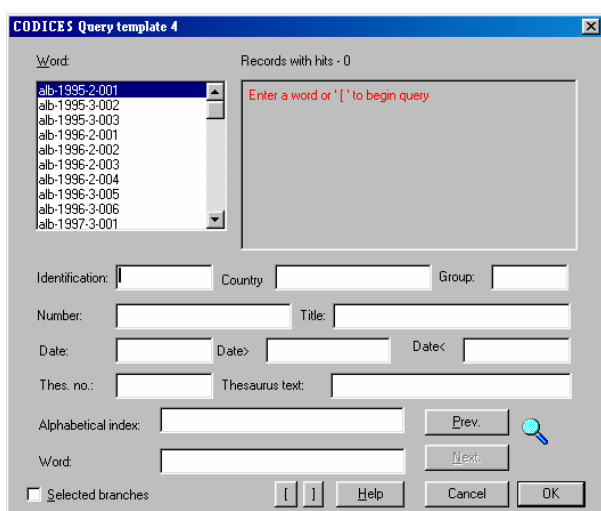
CODICES Query template 4

Word:

alb-1995-2-001
alb-1995-3-002
alb-1995-3-003
alb-1996-2-001
alb-1996-2-002
alb-1996-2-003
alb-1996-2-004
alb-1996-3-005
alb-1996-3-006
alb-1997-3-001

Records with hits - 0

Enter a word or ' [ ' to begin query

Identification:
Country
Group:
Number:
Title:
Date:
Date>
Date<
Thes. no.:
Thesaurus text:
Alphabetical index:
Prev.
Word:
Next
Selected branches
[
]
Help
Cancel
OK